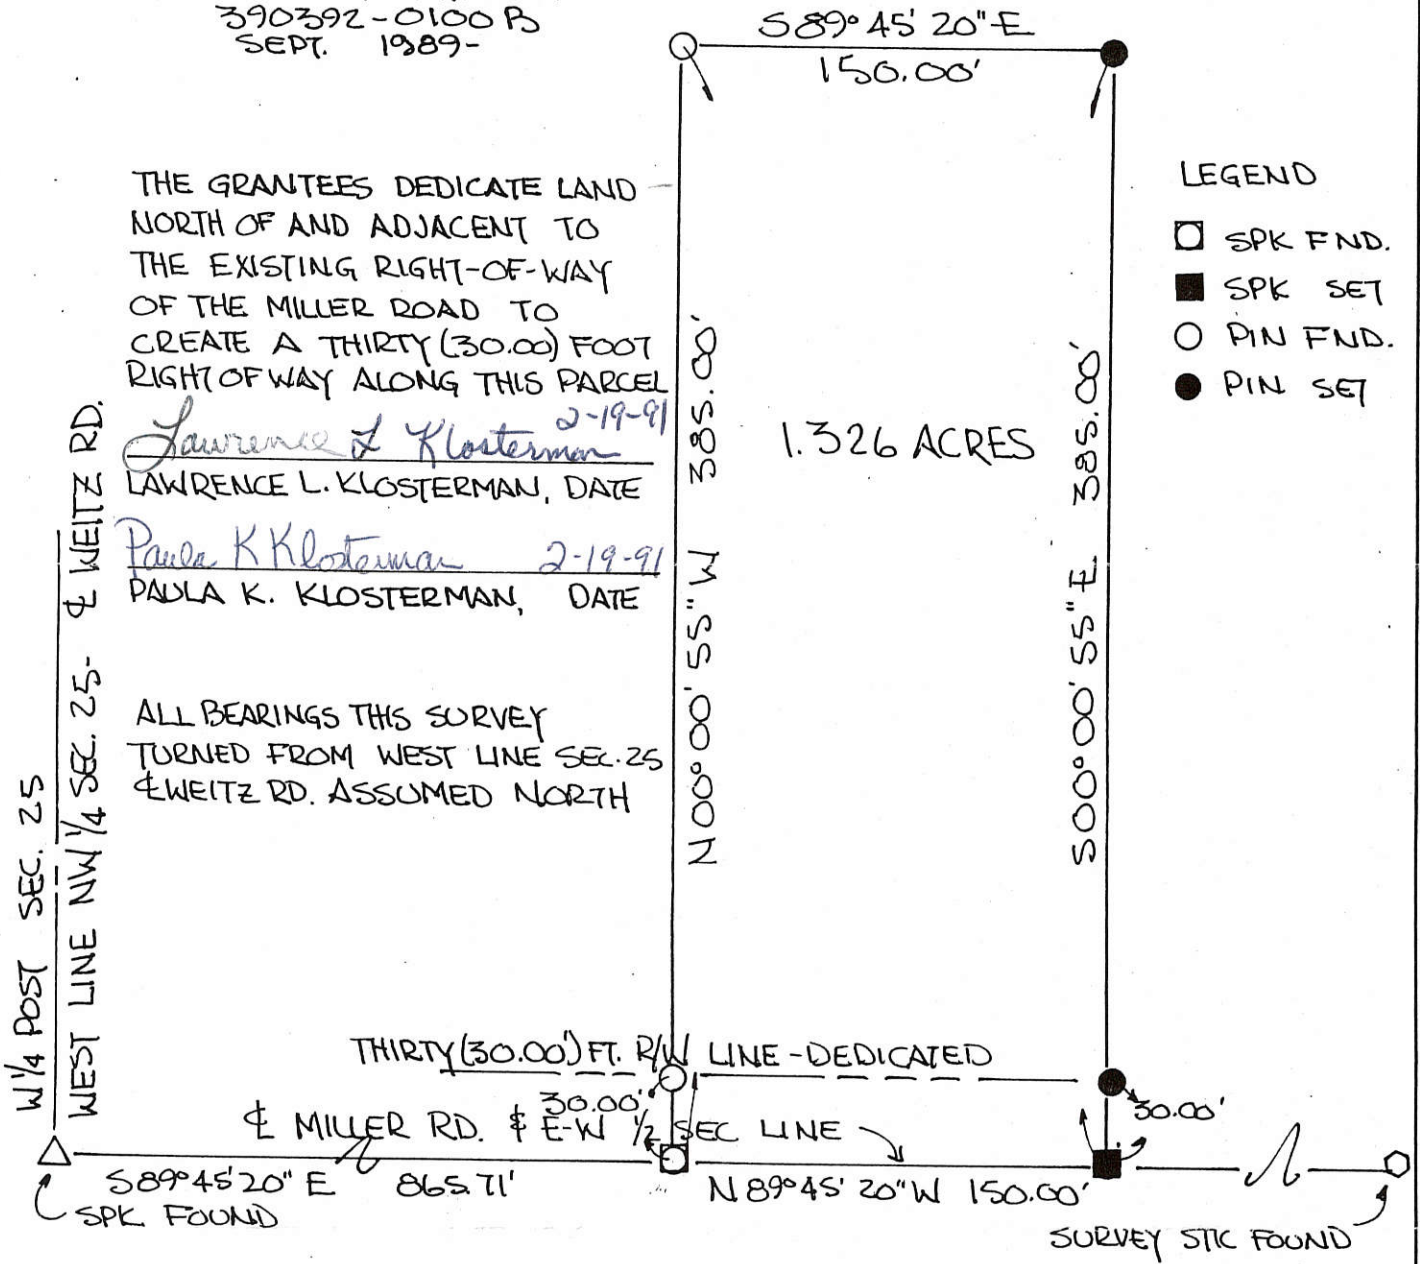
390392-0100 B
SEPT. 1989-

S89° 45' 20" E
150.00'

LEGEND
SPK FND.
SPK SET
PIN FND.
PIN SET

THE GRANTEES DEDICATE LAND NORTH OF AND ADJACENT TO THE EXISTING RIGHT-OF-WAY OF THE MILLER ROAD TO CREATE A THIRTY (30.00) FOOT RIGHT OF WAY ALONG THIS PARCEL

Lawrence L Klosterman 2-19-91
LAWRENCE L. KLOSTERMAN, DATE

Paula K Klosterman 2-19-91
PAULA K. KLOSTERMAN, DATE

ALL BEARINGS THIS SURVEY TURNED FROM WEST LINE SEC. 25 ℄ WEITZ RD. ASSUMED NORTH

N 00° 00' 55" W 385.00'

1.326 ACRES

S 00° 00' 55" E 385.00'

W 1/4 POST SEC. 25
WEST LINE NW 1/4 SEC. 25- ℄ WEITZ RD.

THIRTY (30.00') FT. R/W LINE-DEDICATED
30.00'
30.00'
℄ MILLER RD. & E-W 1/2 SEC LINE
S89°45'20" E 865.71'
N 89°45' 20" W 150.00'
SPK. FOUND
SURVEY STIC FOUND